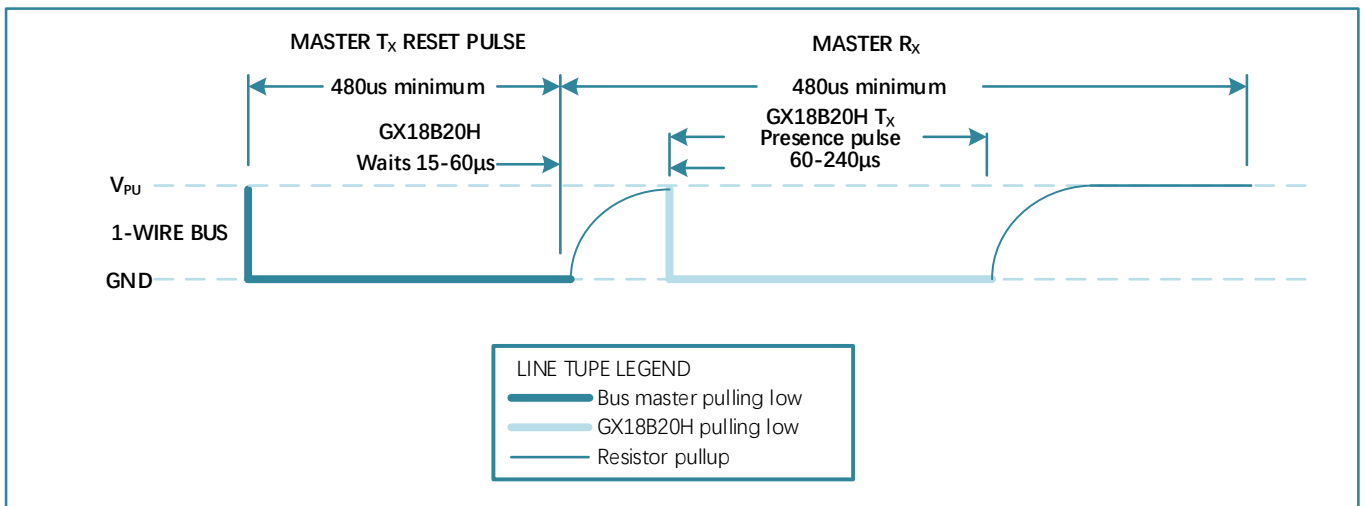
MASTER $T_X$ RESET PULSE

MASTER $R_X$

480us minimum

480us minimum

GX18B20H

Waits 15-60µs

GX18B20H $T_X$
Presence pulse
60-240µs

$V_{PU}$

1-WIRE BUS

GND

LINE TUPE LEGEND

Bus master pulling low

GX18B20H pulling low

Resistor pullup